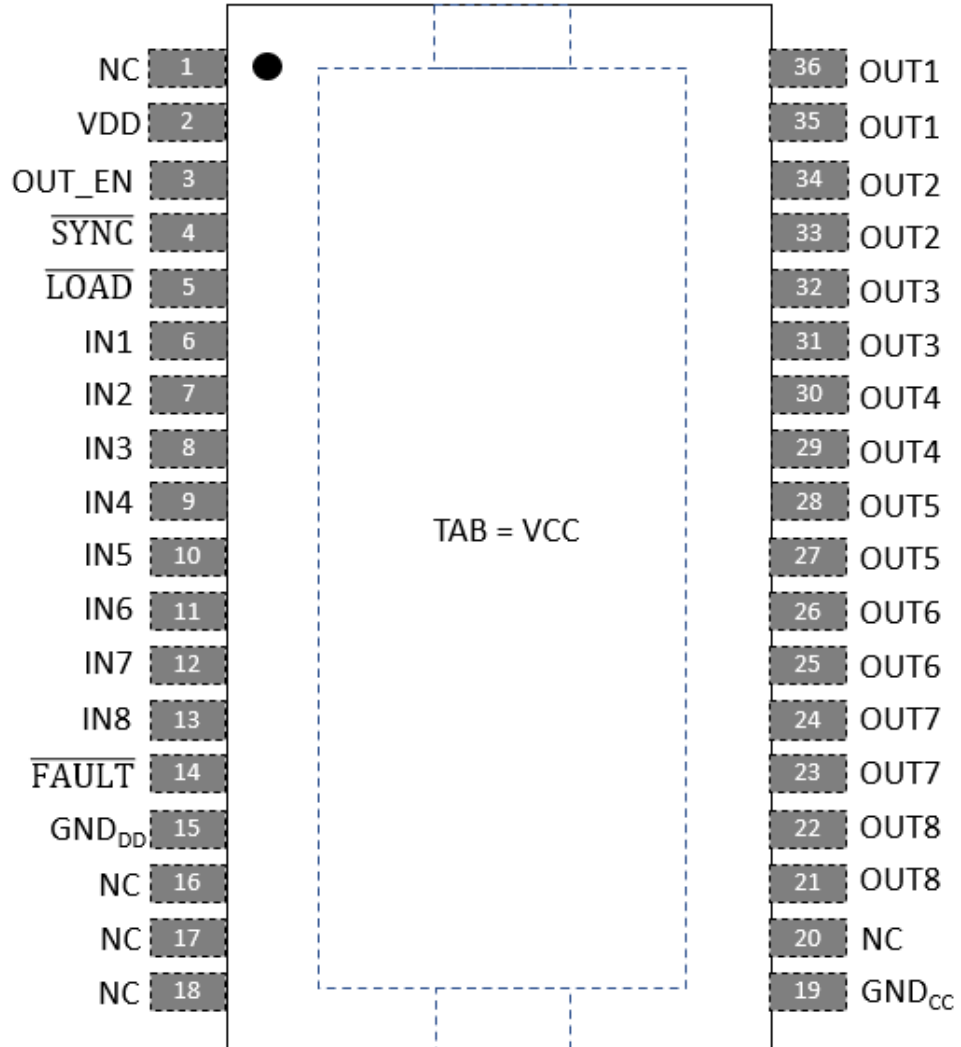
NC 1
VDD 2
OUT_EN 3
$\overline{SYNC}$ 4
$\overline{LOAD}$ 5
IN1 6
IN2 7
IN3 8
IN4 9
IN5 10
IN6 11
IN7 12
IN8 13
$\overline{FAULT}$ 14
$GND_{DD}$ 15
NC 16
NC 17
NC 18

TAB = VCC

36 OUT1
35 OUT1
34 OUT2
33 OUT2
32 OUT3
31 OUT3
30 OUT4
29 OUT4
28 OUT5
27 OUT5
26 OUT6
25 OUT6
24 OUT7
23 OUT7
22 OUT8
21 OUT8
20 NC
19 $GND_{CC}$